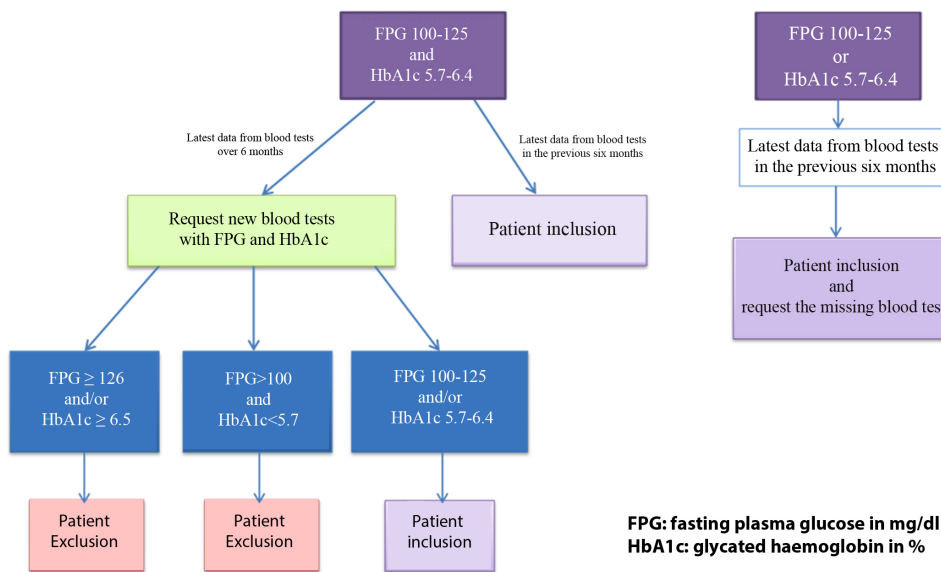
FPG 100-125
and
HbA1c 5.7-6.4

Latest data from blood tests over 6 months

Latest data from blood tests in the previous six months

Request new blood tests with FPG and HbA1c

Patient inclusion

FPG ≥ 126
and/or
HbA1c ≥ 6.5

FPG>100
and
HbA1c<5.7

FPG 100-125
and/or
HbA1c 5.7-6.4

Patient Exclusion

Patient Exclusion

Patient inclusion

FPG 100-125
or
HbA1c 5.7-6.4

Latest data from blood tests in the previous six months

Patient inclusion
and
request the missing blood tes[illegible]

FPG: fasting plasma glucose in mg/dl
HbA1c: glycated haemoglobin in %